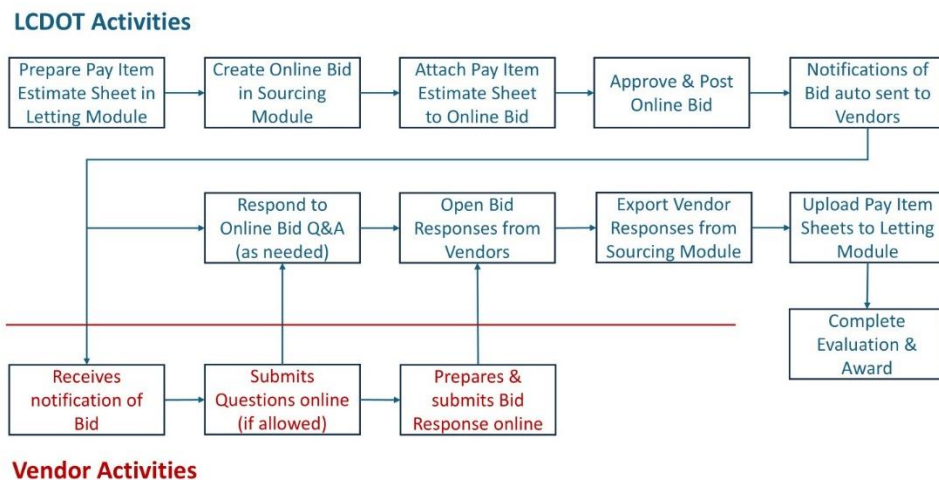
LCDOT Activities

Prepare Pay Item Estimate Sheet in Letting Module

Create Online Bid in Sourcing Module

Attach Pay Item Estimate Sheet to Online Bid

Approve & Post Online Bid

Notifications of Bid auto sent to Vendors

Respond to Online Bid Q&A (as needed)

Open Bid Responses from Vendors

Export Vendor Responses from Sourcing Module

Upload Pay Item Sheets to Letting Module

Complete Evaluation & Award

Receives notification of Bid

Submits Questions online (if allowed)

Prepares & submits Bid Response online

Vendor Activities